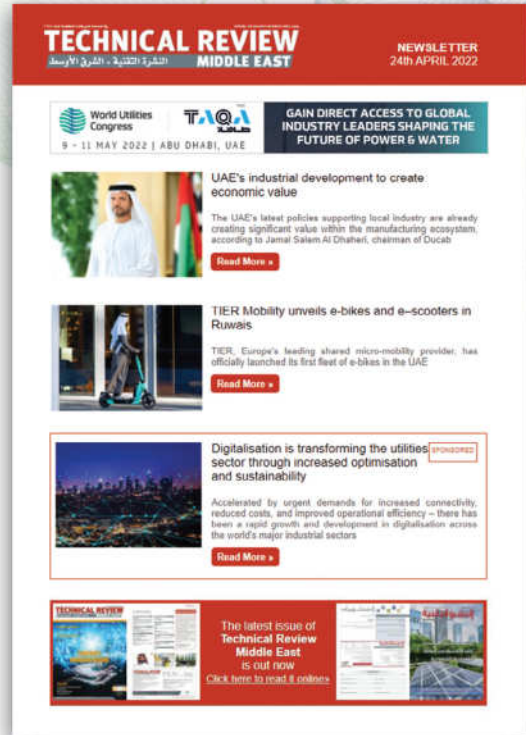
TECHNICAL REVIEW
النشرة التقنية - الشرق الأوسط
MIDDLE EAST

NEWSLETTER
24th APRIL 2022

World Utilities Congress
TAQA
9 – 11 MAY 2022 | ABU DHABI, UAE

GAIN DIRECT ACCESS TO GLOBAL INDUSTRY LEADERS SHAPING THE FUTURE OF POWER & WATER

UAE's industrial development to create economic value

The UAE's latest policies supporting local industry are already creating significant value within the manufacturing ecosystem, according to Jamal Salem Al Dhaheri, chairman of Ducab

Read More »

TIER Mobility unveils e-bikes and e–scooters in Ruwais

TIER, Europe's leading shared micro-mobility provider, has officially launched its first fleet of e-bikes in the UAE

Read More »

Digitalisation is transforming the utilities sector through increased optimisation and sustainability

SPONSORED

Accelerated by urgent demands for increased connectivity, reduced costs, and improved operational efficiency – there has been a rapid growth and development in digitalisation across the world's major industrial sectors

Read More »

TECHNICAL REVIEW

The latest issue of Technical Review Middle East is out now
Click here to read it online»